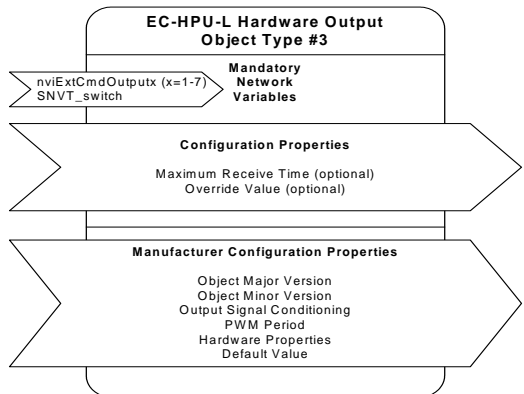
EC-HPU-L Hardware Output
Object Type #3

nviExtCmdOutputx (x=1-7)
SNVT_switch

Mandatory
Network
Variables

Configuration Properties

Maximum Receive Time (optional)
Override Value (optional)

Manufacturer Configuration Properties

Object Major Version
Object Minor Version
Output Signal Conditioning
PWM Period
Hardware Properties
Default Value